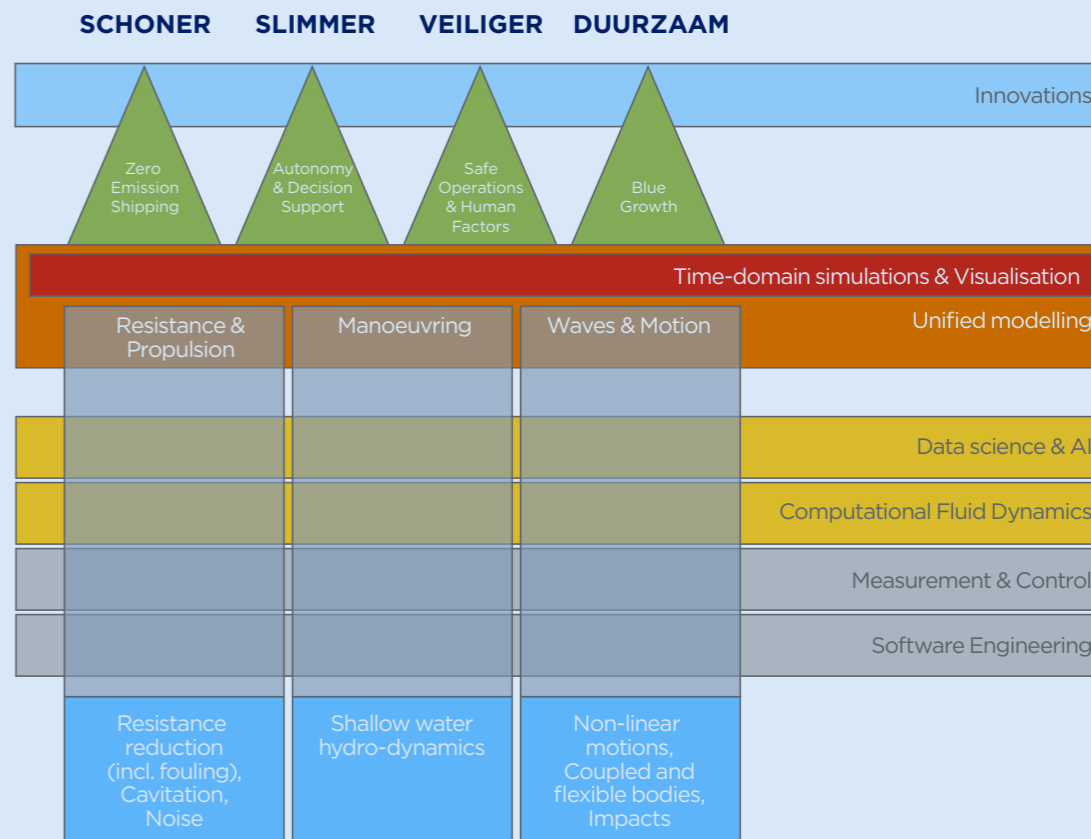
SCHONER SLIMMER VEILIGER DUURZAAM

Innovations

Zero Emission Shipping

Autonomy & Decision Support

Safe Operations & Human Factors

Blue Growth

Time-domain simulations & Visualisation

Unified modelling

Resistance & Propulsion

Manoeuvring

Waves & Motion

Data science & AI

Computational Fluid Dynamics

Measurement & Control

Software Engineering

Resistance reduction (incl. fouling), Cavitation, Noise

Shallow water hydro-dynamics

Non-linear motions, Coupled and flexible bodies, Impacts